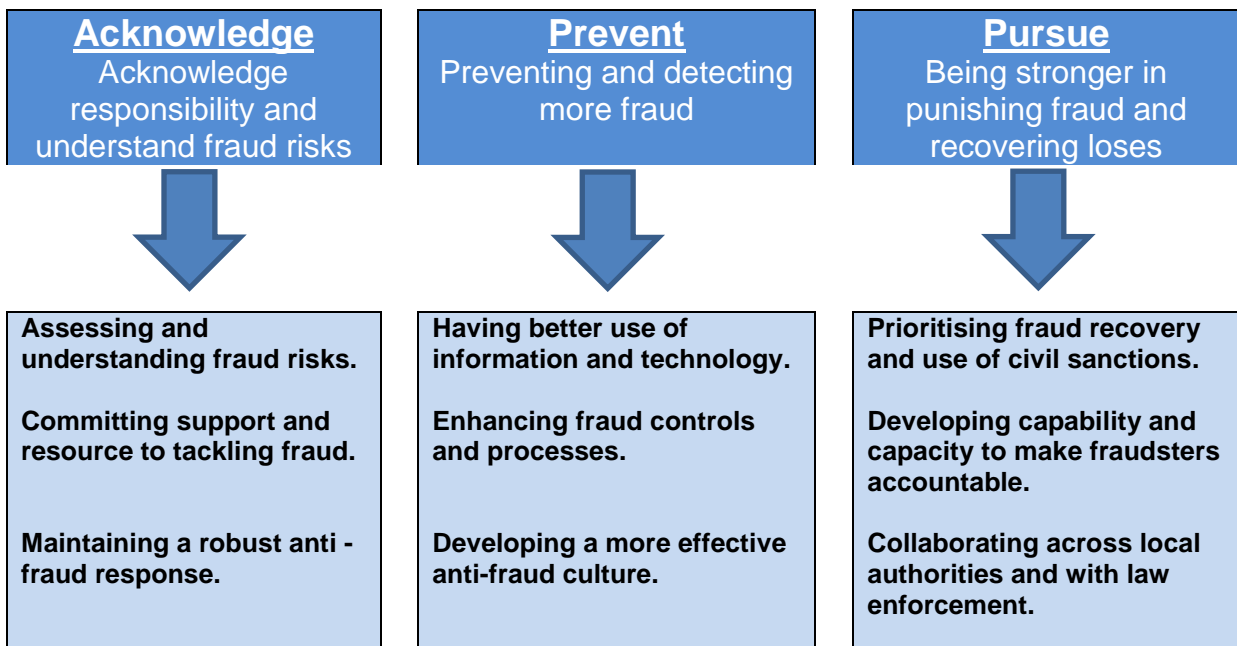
Acknowledge
Acknowledge responsibility and understand fraud risks

Assessing and understanding fraud risks.

Committing support and resource to tackling fraud.

Maintaining a robust anti - fraud response.

Prevent
Preventing and detecting more fraud

Having better use of information and technology.

Enhancing fraud controls and processes.

Developing a more effective anti-fraud culture.

Pursue
Being stronger in punishing fraud and recovering loses

Prioritising fraud recovery and use of civil sanctions.

Developing capability and capacity to make fraudsters accountable.

Collaborating across local authorities and with law enforcement.